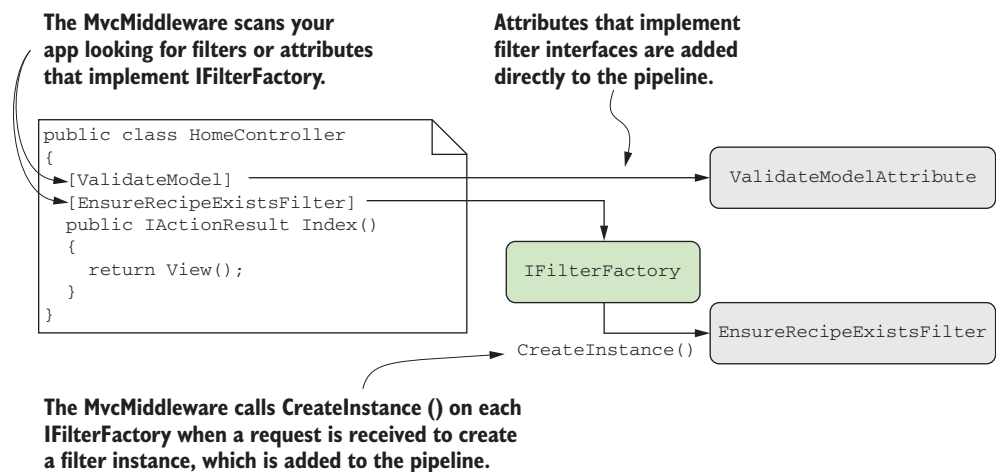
The MvcMiddleware scans your app looking for filters or attributes that implement IFilterFactory.

Attributes that implement filter interfaces are added directly to the pipeline.

```
public class HomeController
{
  [ValidateModel]
  [EnsureRecipeExistsFilter]
  public IActionResult Index()
  {
    return View();
  }
}
```

ValidateModelAttribute

IFilterFactory

EnsureRecipeExistsFilter

CreateInstance()

The MvcMiddleware calls CreateInstance () on each IFilterFactory when a request is received to create a filter instance, which is added to the pipeline.